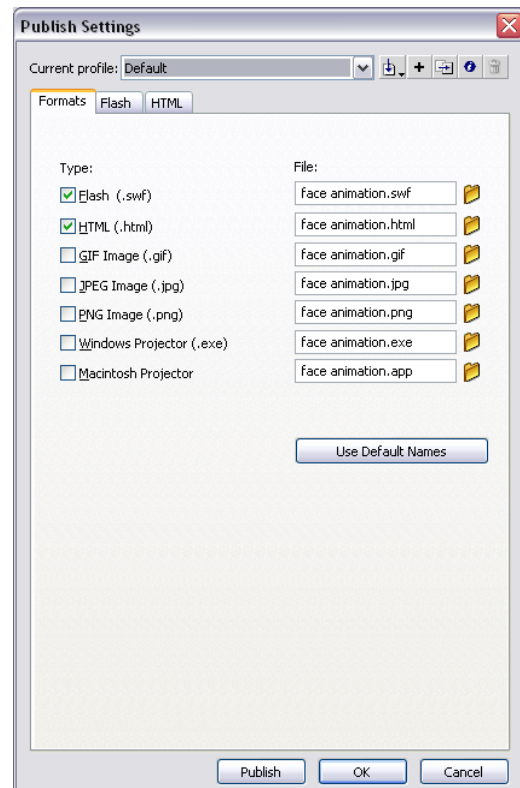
Publish Settings

Current profile: Default

Formats | Flash | HTML

Type:

Flash (.swf)

HTML (.html)

GIF Image (.gif)

JPEG Image (.jpg)

PNG Image (.png)

Windows Projector (.exe)

Macintosh Projector

File:

face animation.swf

face animation.html

face animation.gif

face animation.jpg

face animation.png

face animation.exe

face animation.app

Use Default Names

Publish | OK | Cancel